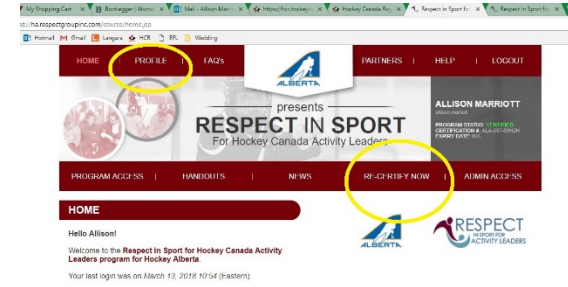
My Shopping Cart | Bootlegger | Home | Mail - Allison Marri | https://hc.hockeycan | Hockey Canada Reg | Respect in Sport for | Respect in Sport for

ss://ha.respectgroupinc.com/course/home.jsp

Hotmail Gmail Langara HCR BPL Wedding

HOME | PROFILE | FAQ's

ALBERTA

PARTNERS | HELP | LOGOUT

presents
RESPECT IN SPORT
For Hockey Canada Activity Leaders

ALLISON MARRIOTT
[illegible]
PROGRAM STATUS: CERTIFIED
CERTIFICATION #: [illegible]
EXPIRY DATE: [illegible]

PROGRAM ACCESS | HANDOUTS | NEWS | RE-CERTIFY NOW | ADMIN ACCESS

HOME

Hello Allison!

Welcome to the Respect in Sport for Hockey Canada Activity Leaders program for Hockey Alberta.

Your last login was on March 13, 2018 10:54 (Eastern)

ALBERTA

RESPECT IN SPORT FOR ACTIVITY LEADERS